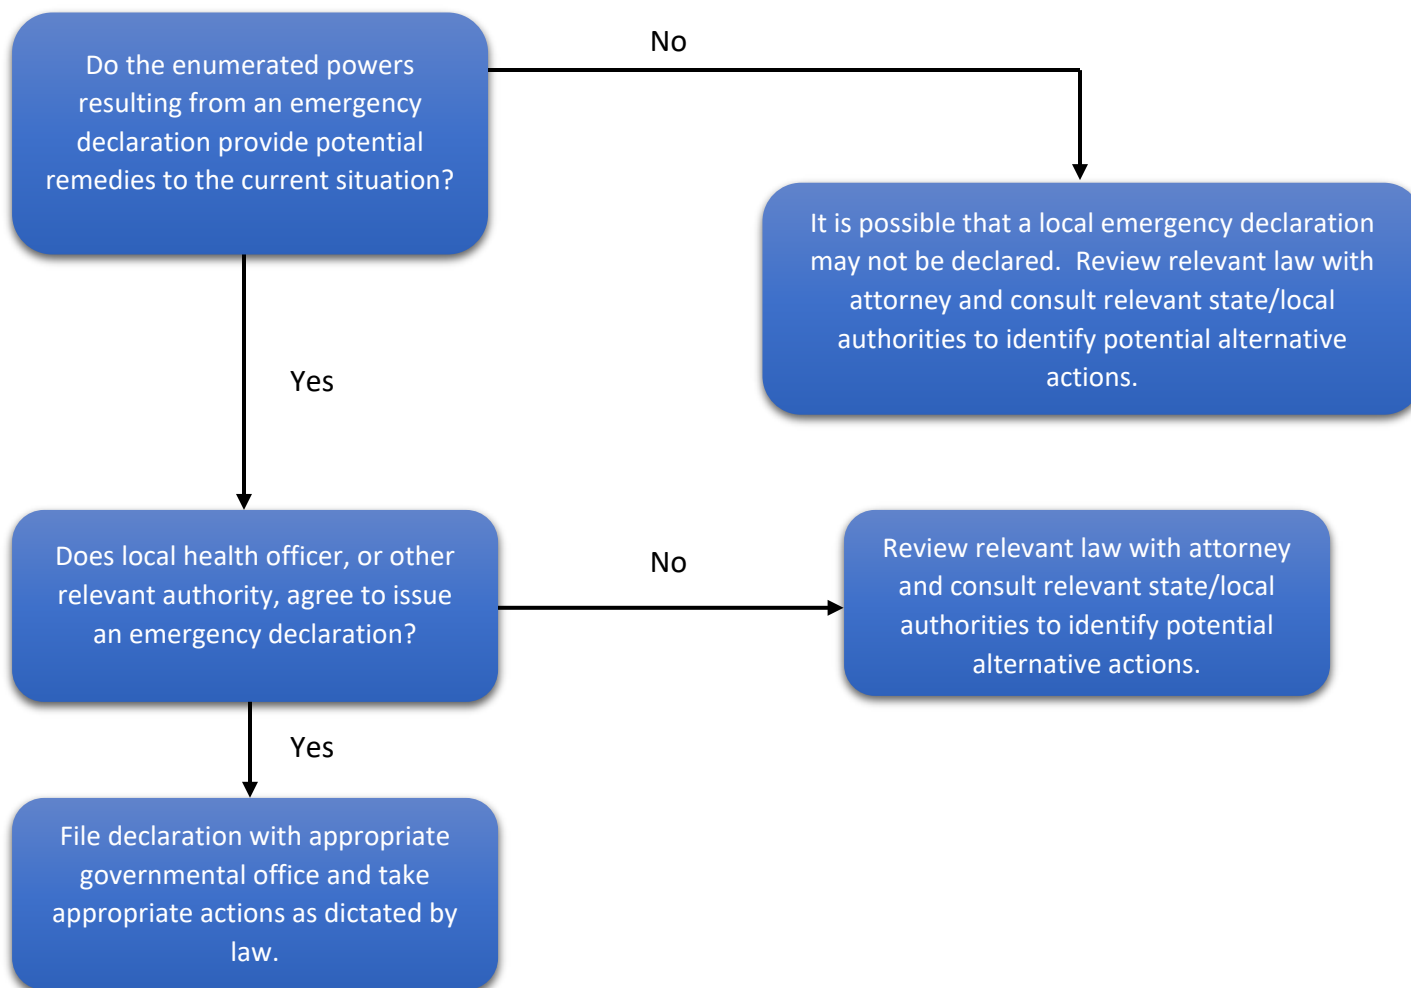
Do the enumerated powers resulting from an emergency declaration provide potential remedies to the current situation?

No

It is possible that a local emergency declaration may not be declared.  Review relevant law with attorney and consult relevant state/local authorities to identify potential alternative actions.

Yes

Does local health officer, or other relevant authority, agree to issue an emergency declaration?

No

Review relevant law with attorney and consult relevant state/local authorities to identify potential alternative actions.

Yes

File declaration with appropriate governmental office and take appropriate actions as dictated by law.